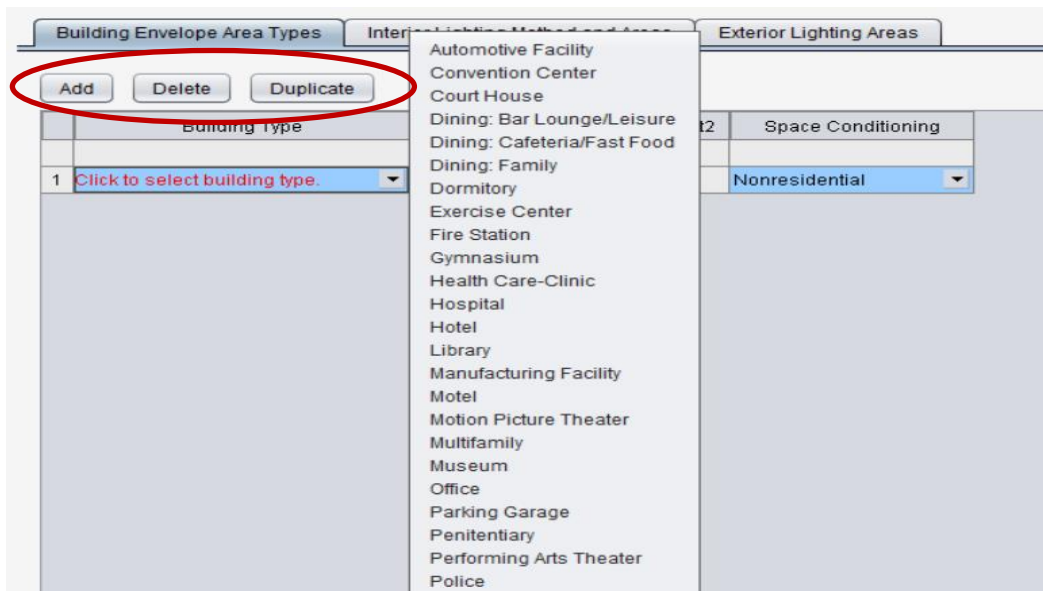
Building Envelope Area Types | Interi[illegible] | Exterior Lighting Areas

Add Delete Duplicate

| | Building Type | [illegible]t2 | Space Conditioning |
|---|---|---|---|
| | | | |
| 1 | Click to select building type. | | Nonresidential |

Automotive Facility
Convention Center
Court House
Dining: Bar Lounge/Leisure
Dining: Cafeteria/Fast Food
Dining: Family
Dormitory
Exercise Center
Fire Station
Gymnasium
Health Care-Clinic
Hospital
Hotel
Library
Manufacturing Facility
Motel
Motion Picture Theater
Multifamily
Museum
Office
Parking Garage
Penitentiary
Performing Arts Theater
Police